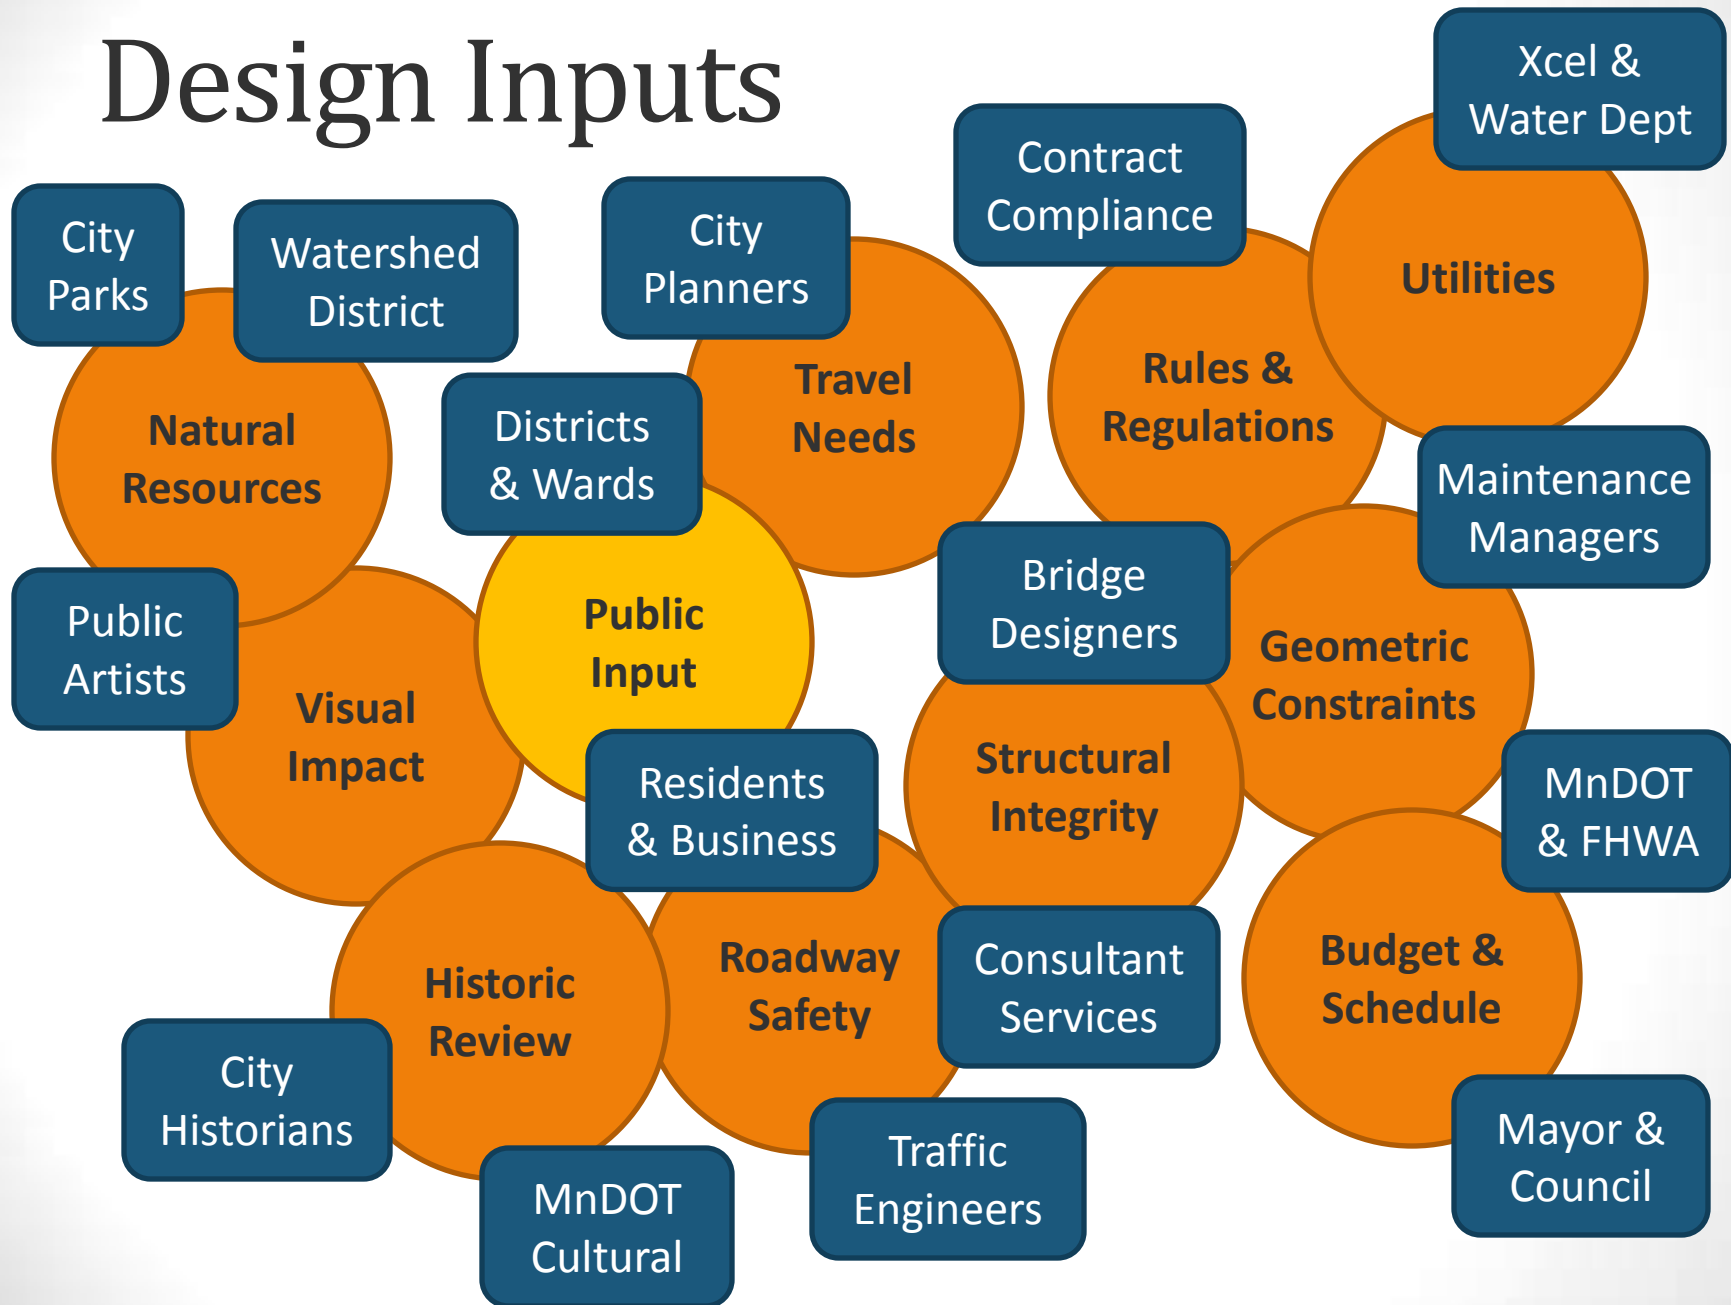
Design Inputs

Xcel & Water Dept

Contract Compliance

City Parks

Watershed District

City Planners

Utilities

Travel Needs

Rules & Regulations

Natural Resources

Districts & Wards

Maintenance Managers

Bridge Designers

Public Input

Geometric Constraints

Public Artists

Visual Impact

Structural Integrity

Residents & Business

MnDOT & FHWA

Roadway Safety

Historic Review

Consultant Services

Budget & Schedule

City Historians

Traffic Engineers

Mayor & Council

MnDOT Cultural